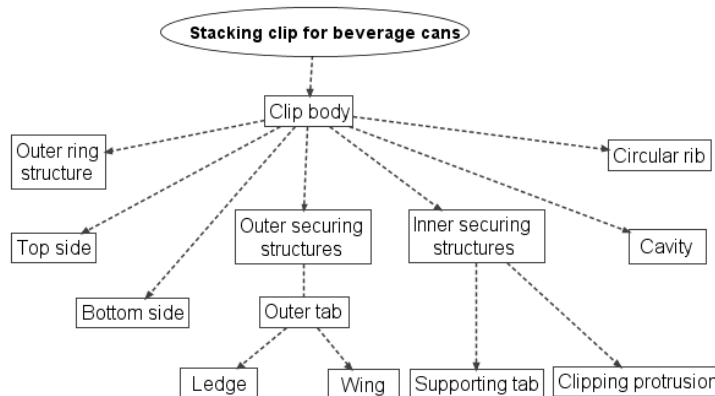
Stacking clip for beverage cans

Clip body

Outer ring structure

Circular rib

Top side

Outer securing structures

Inner securing structures

Cavity

Bottom side

Outer tab

Ledge

Wing

Supporting tab

Clipping protrusion